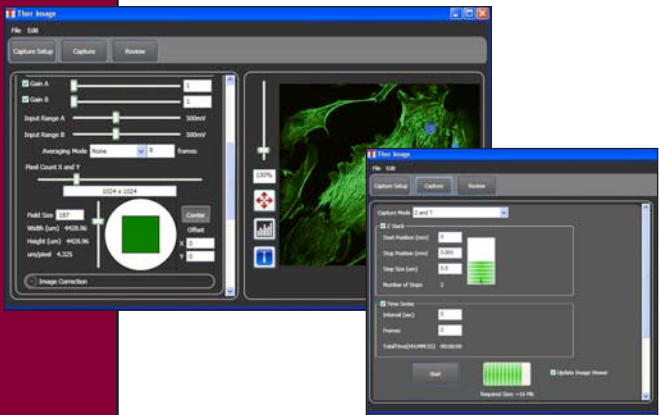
Thor Image

File Edit

Capture Setup Capture Review

Gain A 1

Gain B 1

Input Range A 500mV

Input Range B 500mV

Averaging Mode None 8 frames

Pixel Count X and Y

1024 x 1024

Field Size 187

Width (um) 4428.96

Height (um) 4428.96

um/pixel 4.325

Center

Offset

X 0

Y 0

Image Correction

100%

Thor Image

File Edit

Capture Setup Capture Review

Capture Mode Z and T

Z Stack

Start Position (mm) 0

Stop Position (mm) 0.001

Step Size (um) 0.5

Number of Steps 2

Time Series

Interval (sec) 0

Frames 0

TotalTime(HH:MM:SS) 00:00:00

Start

Update Image Viewer

Required Size: ~16 MB